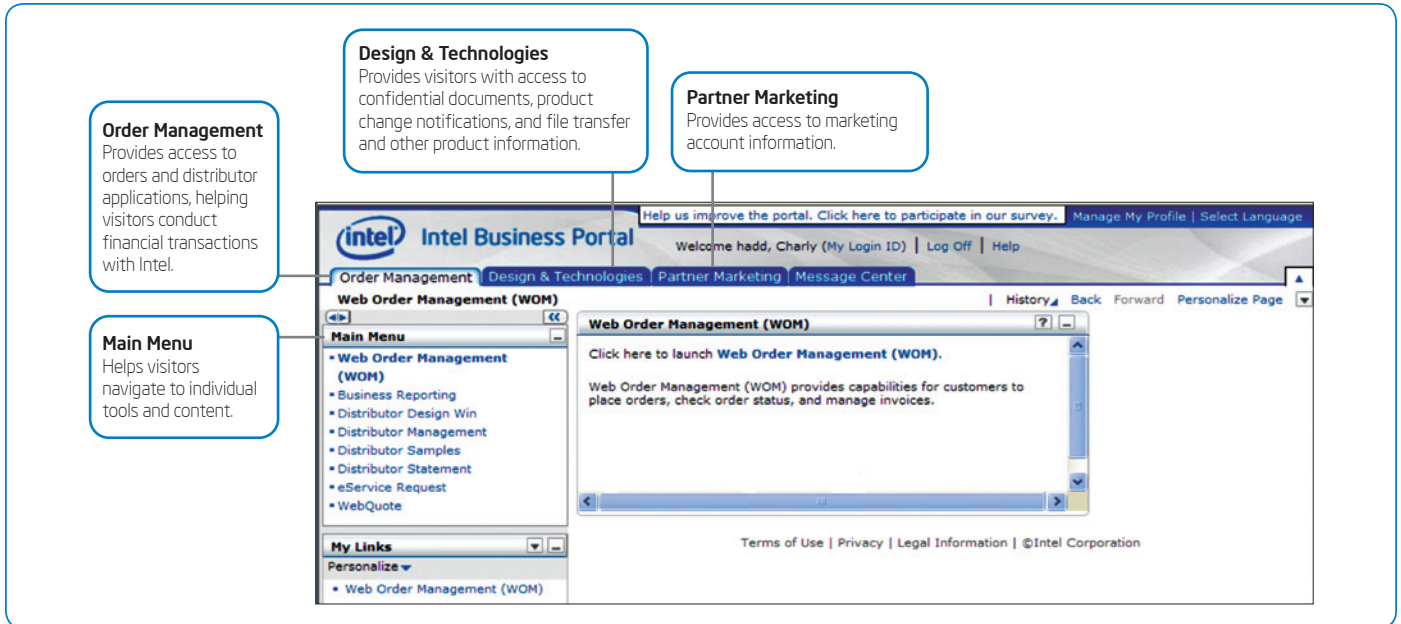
Design & Technologies
Provides visitors with access to confidential documents, product change notifications, and file transfer and other product information.

Partner Marketing
Provides access to marketing account information.

Order Management
Provides access to orders and distributor applications, helping visitors conduct financial transactions with Intel.

Main Menu
Helps visitors navigate to individual tools and content.

Help us improve the portal. Click here to participate in our survey. Manage My Profile | Select Language

intel Intel Business Portal

Welcome hadd, Charly (My Login ID) | Log Off | Help

Order Management | Design & Technologies | Partner Marketing | Message Center

Web Order Management (WOM)

| History Back Forward Personalize Page

Main Menu
• Web Order Management (WOM)
• Business Reporting
• Distributor Design Win
• Distributor Management
• Distributor Samples
• Distributor Statement
• eService Request
• WebQuote

Web Order Management (WOM)

Click here to launch Web Order Management (WOM).

Web Order Management (WOM) provides capabilities for customers to place orders, check order status, and manage invoices.

My Links
Personalize
• Web Order Management (WOM)

Terms of Use | Privacy | Legal Information | ©Intel Corporation